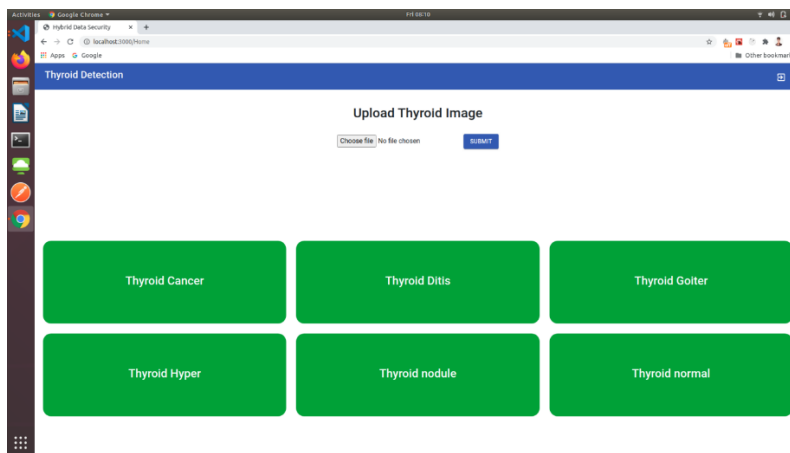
Activities Google Chrome ▾ Fri 06:18

Hybrid Data Security × +

← → C ⓘ localhost:3000/Home

Apps G Google Other bookmarl

Thyroid Detection

Upload Thyroid Image

Choose file No file chosen SUBMIT

Thyroid Cancer

Thyroid Ditis

Thyroid Goiter

Thyroid Hyper

Thyroid nodule

Thyroid normal